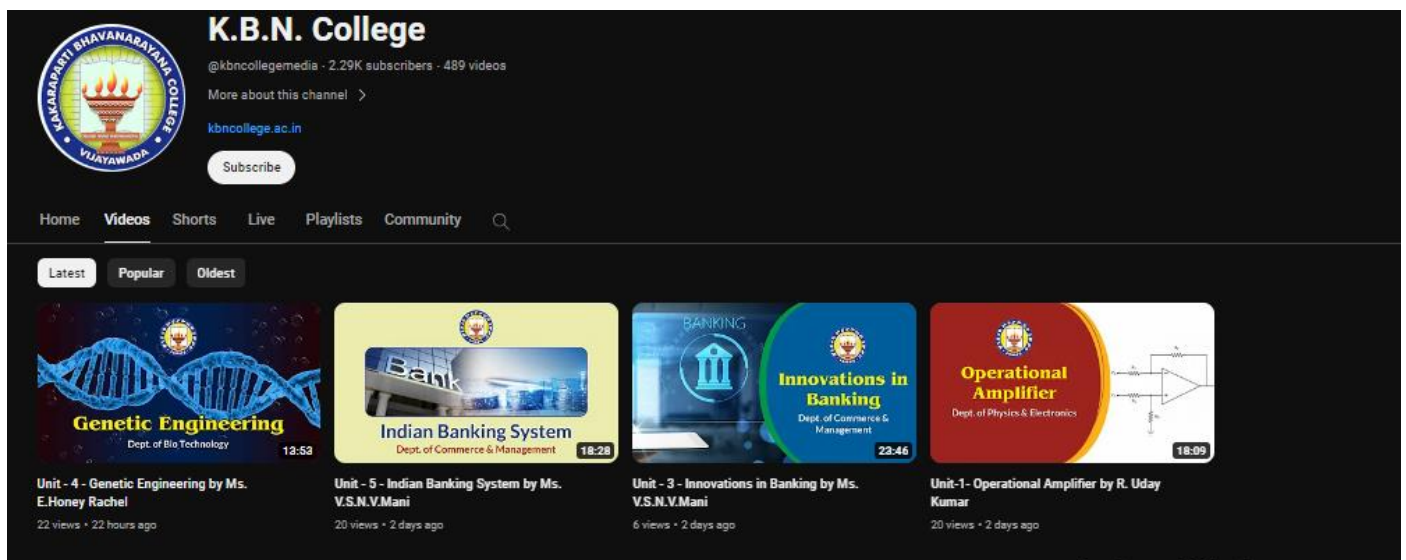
KAKARAPARTI BHAVANARAYANA COLLEGE
VIJAYAWADA

K.B.N. College
@kbncollegemedia · 2.29K subscribers · 489 videos
More about this channel >
kbncollege.ac.in
Subscribe

Home Videos Shorts Live Playlists Community

Latest Popular Oldest

Genetic Engineering
Dept. of Bio Technology
13:53
Unit - 4 - Genetic Engineering by Ms. E.Honey Rachel
22 views • 22 hours ago

Bank
Indian Banking System
Dept. of Commerce & Management
18:28
Unit - 5 - Indian Banking System by Ms. V.S.N.V.Mani
20 views • 2 days ago

BANKING
Innovations in Banking
Dept. of Commerce & Management
23:46
Unit - 3 - Innovations in Banking by Ms. V.S.N.V.Mani
6 views • 2 days ago

Operational Amplifier
Dept. of Physics & Electronics
18:09
Unit-1- Operational Amplifier by R. Uday Kumar
20 views • 2 days ago